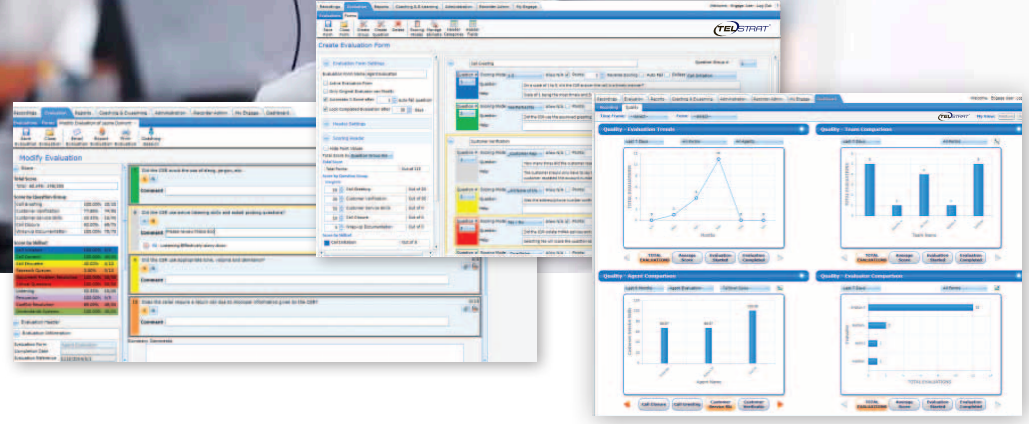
Create Evaluation Form

Modify Evaluation

TELSTRAT

Quality - Evaluation Trends

Quality - Team Comparison

Quality - Agent Comparison

Quality - Evaluator Comparison

Recordings

Evaluation

Reports

Coaching & E-Learning

Administration

Recorder Admin

My Engage

Dashboard

Evaluation Form Settings

Header Settings

Scoring Header

Customer Verification

Call Greeting

Comment

Evaluation Header

Evaluation Information

TOTAL EVALUATIONS

Average Score

Evaluation Started

Evaluation Completed

Call Closure

Call Greeting

Customer Service Sk

Customer Verificatio